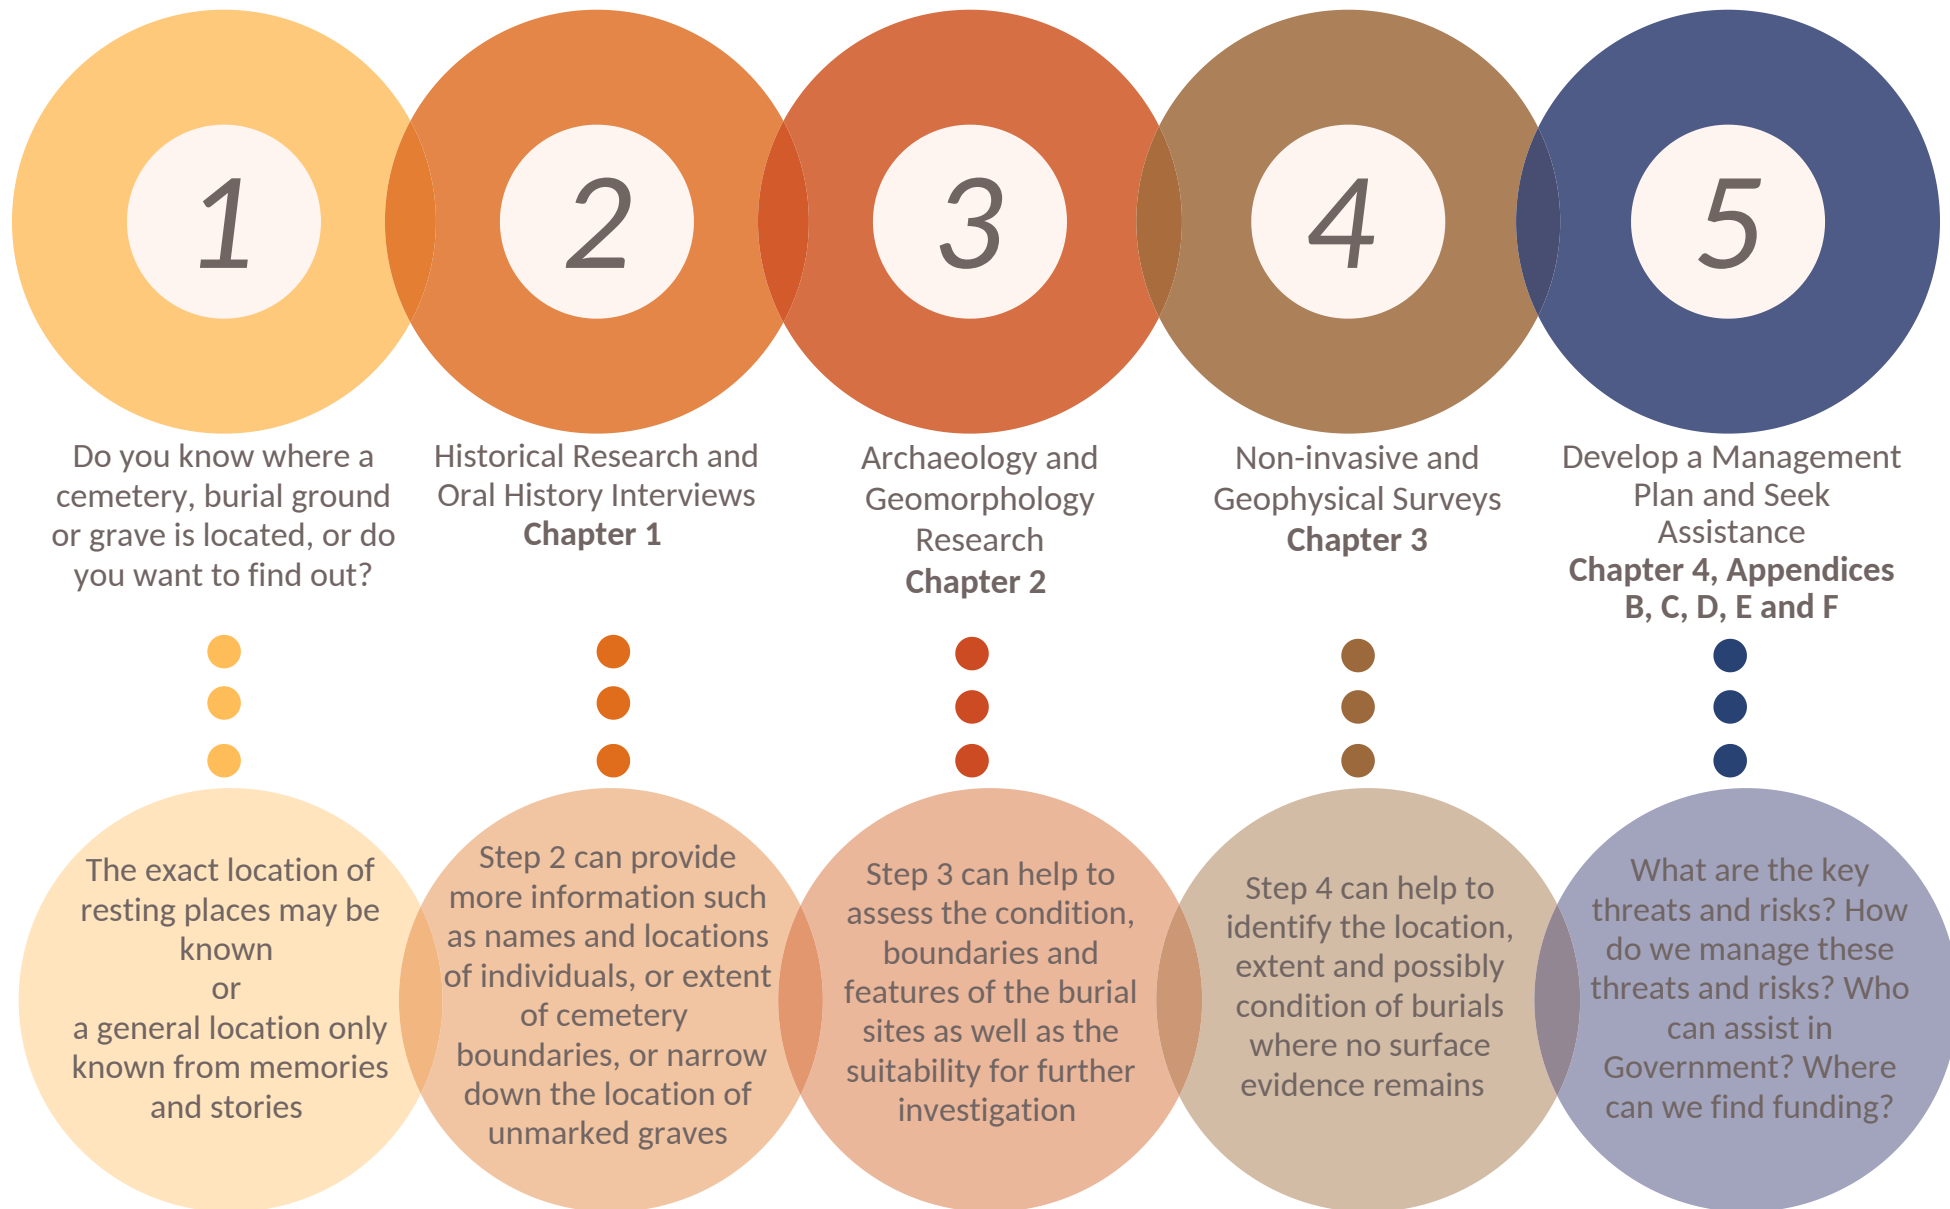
1

Do you know where a cemetery, burial ground or grave is located, or do you want to find out?

The exact location of resting places may be known
or
a general location only known from memories and stories

2

Historical Research and Oral History Interviews
**Chapter 1**

Step 2 can provide more information such as names and locations of individuals, or extent of cemetery boundaries, or narrow down the location of unmarked graves

3

Archaeology and Geomorphology Research
**Chapter 2**

Step 3 can help to assess the condition, boundaries and features of the burial sites as well as the suitability for further investigation

4

Non-invasive and Geophysical Surveys
**Chapter 3**

Step 4 can help to identify the location, extent and possibly condition of burials where no surface evidence remains

5

Develop a Management Plan and Seek Assistance
**Chapter 4, Appendices B, C, D, E and F**

What are the key threats and risks? How do we manage these threats and risks? Who can assist in Government? Where can we find funding?